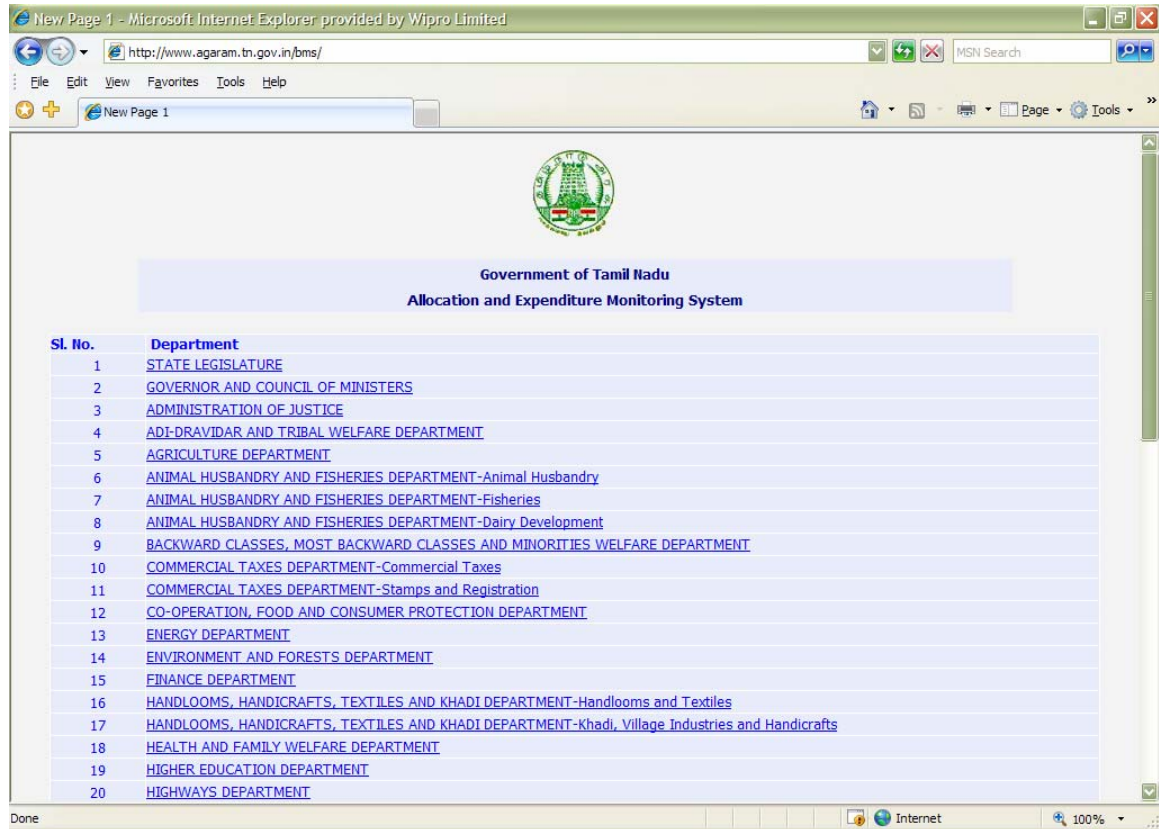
New Page 1 - Microsoft Internet Explorer provided by Wipro Limited

http://www.agaram.tn.gov.in/bms/

MSN Search

File Edit View Favorites Tools Help

New Page 1

Page Tools

Government of Tamil Nadu
Allocation and Expenditure Monitoring System

| Sl. No. | Department |
|---|---|
| 1 | STATE LEGISLATURE |
| 2 | GOVERNOR AND COUNCIL OF MINISTERS |
| 3 | ADMINISTRATION OF JUSTICE |
| 4 | ADI-DRAVIDAR AND TRIBAL WELFARE DEPARTMENT |
| 5 | AGRICULTURE DEPARTMENT |
| 6 | ANIMAL HUSBANDRY AND FISHERIES DEPARTMENT-Animal Husbandry |
| 7 | ANIMAL HUSBANDRY AND FISHERIES DEPARTMENT-Fisheries |
| 8 | ANIMAL HUSBANDRY AND FISHERIES DEPARTMENT-Dairy Development |
| 9 | BACKWARD CLASSES, MOST BACKWARD CLASSES AND MINORITIES WELFARE DEPARTMENT |
| 10 | COMMERCIAL TAXES DEPARTMENT-Commercial Taxes |
| 11 | COMMERCIAL TAXES DEPARTMENT-Stamps and Registration |
| 12 | CO-OPERATION, FOOD AND CONSUMER PROTECTION DEPARTMENT |
| 13 | ENERGY DEPARTMENT |
| 14 | ENVIRONMENT AND FORESTS DEPARTMENT |
| 15 | FINANCE DEPARTMENT |
| 16 | HANDLOOMS, HANDICRAFTS, TEXTILES AND KHADI DEPARTMENT-Handlooms and Textiles |
| 17 | HANDLOOMS, HANDICRAFTS, TEXTILES AND KHADI DEPARTMENT-Khadi, Village Industries and Handicrafts |
| 18 | HEALTH AND FAMILY WELFARE DEPARTMENT |
| 19 | HIGHER EDUCATION DEPARTMENT |
| 20 | HIGHWAYS DEPARTMENT |

Done Internet 100%